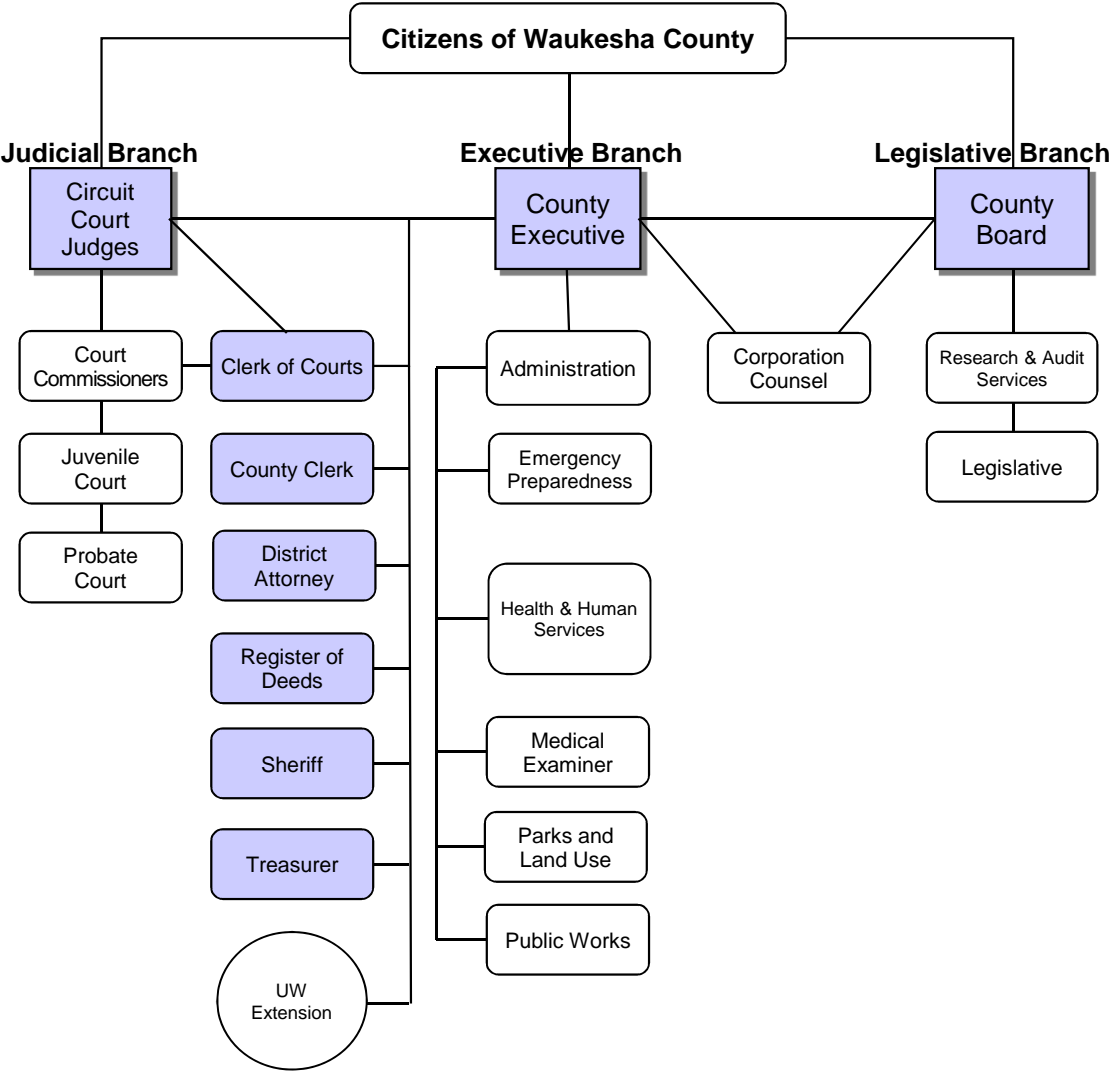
Citizens of Waukesha County

Judicial Branch

Circuit Court Judges

Executive Branch

County Executive

Legislative Branch

County Board

Court Commissioners

Clerk of Courts

Juvenile Court

Probate Court

County Clerk

District Attorney

Register of Deeds

Sheriff

Treasurer

UW Extension

Administration

Emergency Preparedness

Health & Human Services

Medical Examiner

Parks and Land Use

Public Works

Corporation Counsel

Research & Audit Services

Legislative